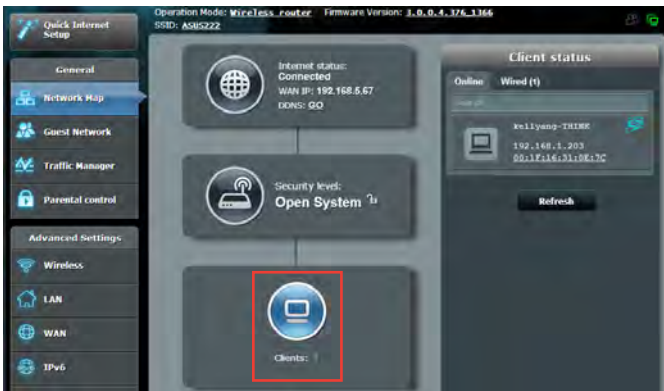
Quick Internet Setup

Operation Mode: Wireless router Firmware Version: 3.0.0.4.376_1366
SSID: ASUS222

General

Network Map

Guest Network

Traffic Manager

Parental control

Advanced Settings

Wireless

LAN

WAN

IPv6

Internet status:
Connected
WAN IP: 192.168.5.67
DDNS: GO

Security level:
Open System

Clients: 1

Client status

Online Wired (1)

Search

kellyang-THINK
192.168.1.203
00:1F:16:31:0E:7C

Refresh